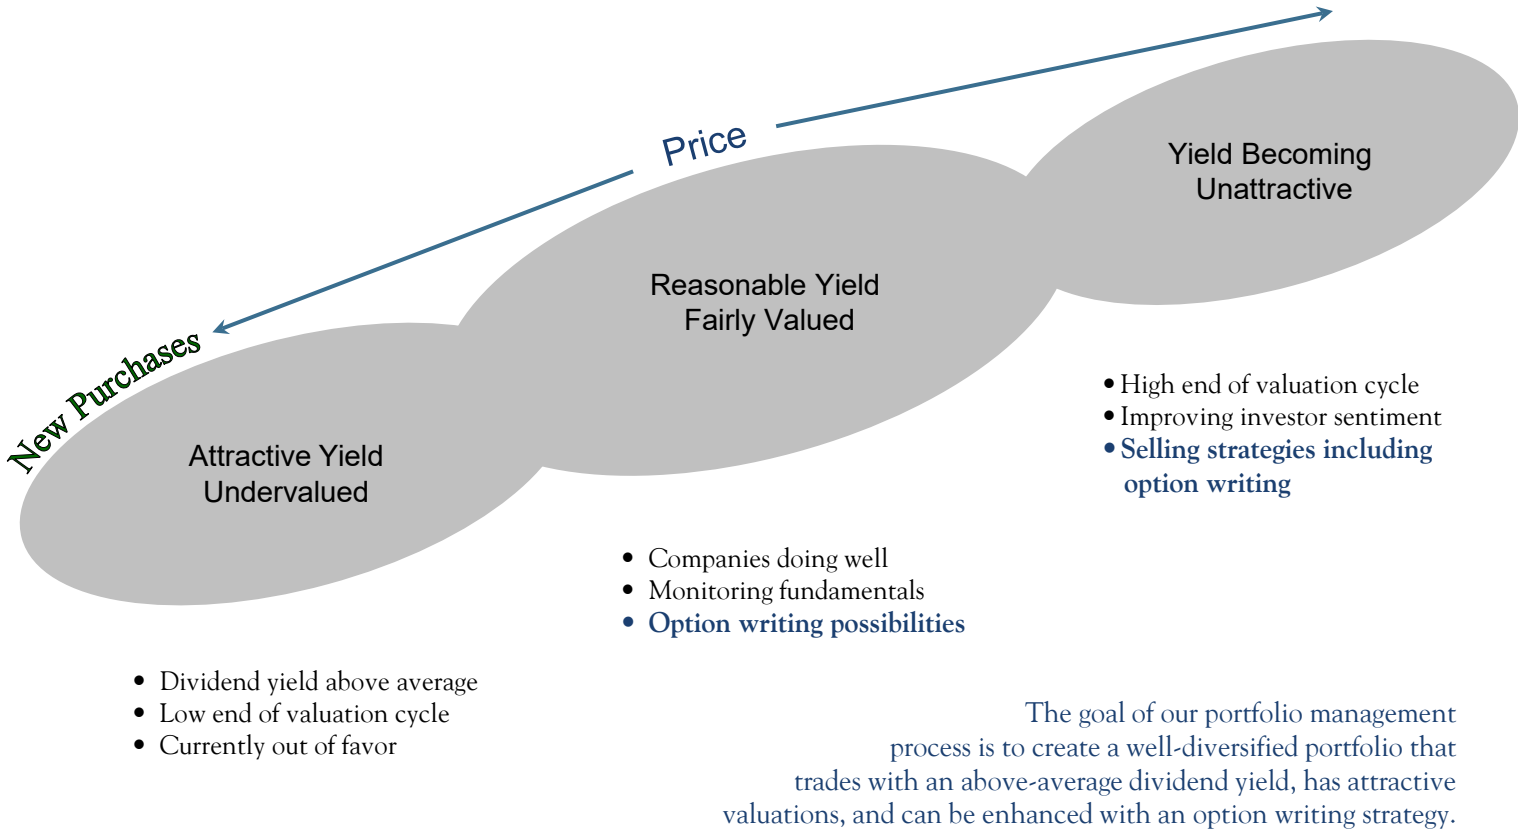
Price

New Purchases

Yield Becoming Unattractive

Reasonable Yield Fairly Valued

Attractive Yield Undervalued

• High end of valuation cycle
• Improving investor sentiment
• Selling strategies including option writing

• Companies doing well
• Monitoring fundamentals
• Option writing possibilities

• Dividend yield above average
• Low end of valuation cycle
• Currently out of favor

The goal of our portfolio management process is to create a well-diversified portfolio that trades with an above-average dividend yield, has attractive valuations, and can be enhanced with an option writing strategy.